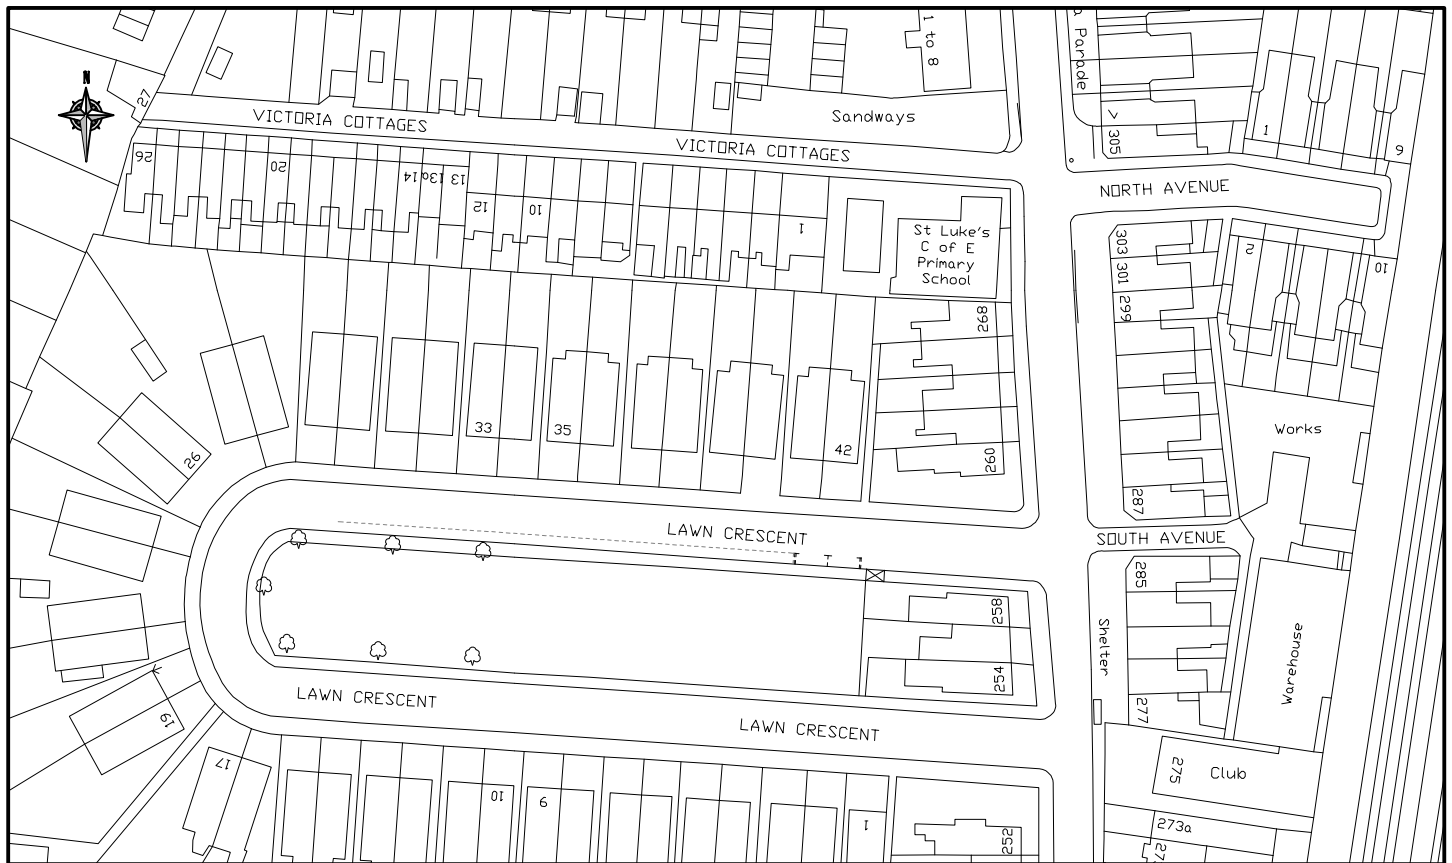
N

27

VICTORIA COTTAGES

1 to 8

Sandways

VICTORIA COTTAGES

26

20

13 13a 14

12

10

1

St Luke's C of E Primary School

Parade

305

1

9

NORTH AVENUE

303

301

299

2

10

268

33

35

42

26

260

Works

287

LAWN CRESCENT

SOUTH AVENUE

285

Shelter

258

254

Warehouse

19

LAWN CRESCENT

LAWN CRESCENT

277

17

10

6

1

252

275

Club

273a